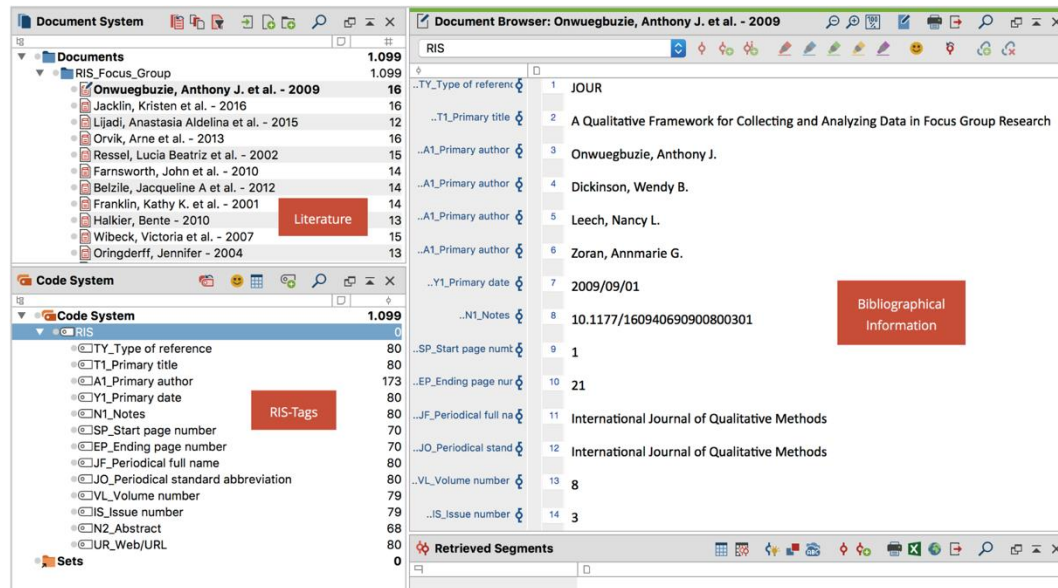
Document System

| | # |
|---|---|
| Documents | 1.099 |
| RIS_Focus_Group | 1.099 |
| Onwuegbuzie, Anthony J. et al. - 2009 | 16 |
| Jacklin, Kristen et al. - 2016 | 16 |
| Lijadi, Anastasia Aldelina et al. - 2015 | 12 |
| Orvik, Arne et al. - 2013 | 16 |
| Ressel, Lucia Beatriz et al. - 2002 | 15 |
| Farnsworth, John et al. - 2010 | 14 |
| Belzile, Jacqueline A et al. - 2012 | 14 |
| Franklin, Kathy K. et al. - 2001 | 14 |
| Halkier, Bente - 2010 | 13 |
| Wibeck, Victoria et al. - 2007 | 15 |
| Oringderff, Jennifer - 2004 | 13 |

Literature

Code System

| | |
|---|---|
| Code System | 1.099 |
| RIS | 0 |
| TY_Type of reference | 80 |
| T1_Primary title | 80 |
| A1_Primary author | 173 |
| Y1_Primary date | 80 |
| N1_Notes | 80 |
| SP_Start page number | 70 |
| EP_Ending page number | 70 |
| JF_Periodical full name | 80 |
| JO_Periodical standard abbreviation | 80 |
| VL_Volume number | 79 |
| IS_Issue number | 79 |
| N2_Abstract | 68 |
| UR_Web/URL | 80 |
| Sets | 0 |

RIS-Tags

Document Browser: Onwuegbuzie, Anthony J. et al. - 2009

RIS

| | | |
|---|---|---|
| ..TY_Type of referenc | 1 | JOUR |
| ..T1_Primary title | 2 | A Qualitative Framework for Collecting and Analyzing Data in Focus Group Research |
| ..A1_Primary author | 3 | Onwuegbuzie, Anthony J. |
| ..A1_Primary author | 4 | Dickinson, Wendy B. |
| ..A1_Primary author | 5 | Leech, Nancy L. |
| ..A1_Primary author | 6 | Zoran, Annmarie G. |
| ..Y1_Primary date | 7 | 2009/09/01 |
| ..N1_Notes | 8 | 10.1177/160940690900800301 |
| ..SP_Start page numt | 9 | 1 |
| ..EP_Ending page nur | 10 | 21 |
| ..JF_Periodical full na | 11 | International Journal of Qualitative Methods |
| ..JO_Periodical stand | 12 | International Journal of Qualitative Methods |
| ..VL_Volume number | 13 | 8 |
| ..IS_Issue number | 14 | 3 |

Bibliographical Information

Retrieved Segments